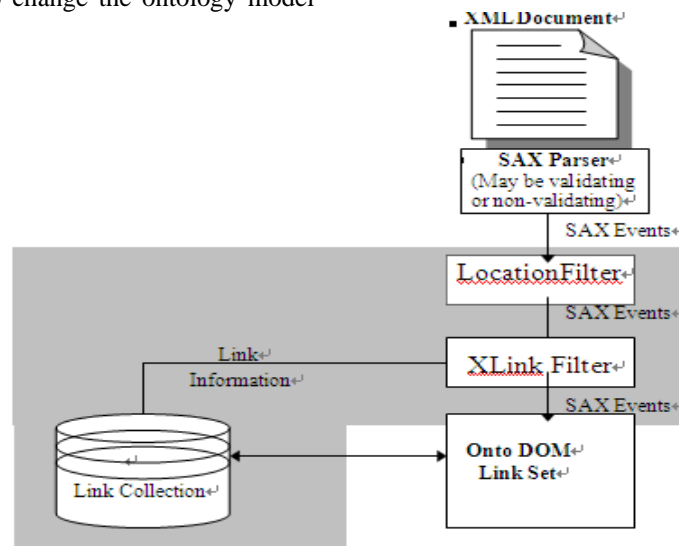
change the ontology model

XML Document

SAX Parser
(May be validating or non-validating)

SAX Events

LocationFilter

SAX Events

Link
Information

XLink Filter

SAX Events

Onto DOM
Link Set

Link Collection